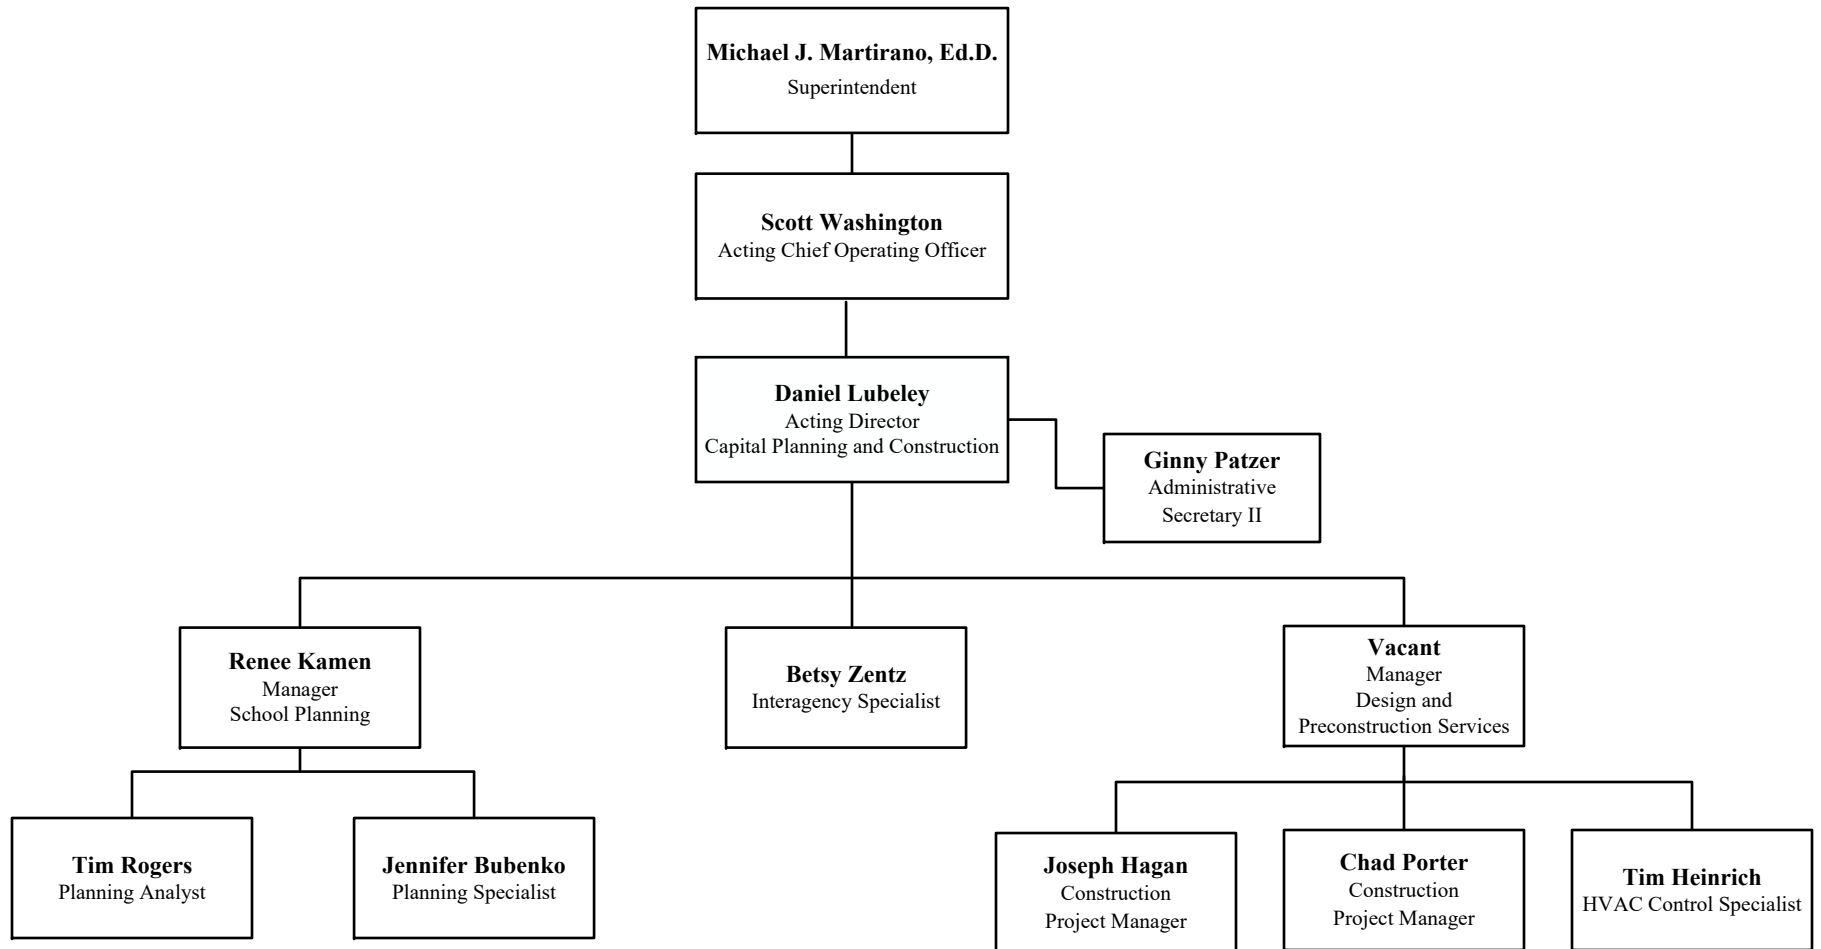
**Michael J. Martirano, Ed.D.**
Superintendent

**Scott Washington**
Acting Chief Operating Officer

**Daniel Lubeley**
Acting Director
Capital Planning and Construction

**Ginny Patzer**
Administrative
Secretary II

**Renee Kamen**
Manager
School Planning

**Betsy Zentz**
Interagency Specialist

**Vacant**
Manager
Design and
Preconstruction Services

**Tim Rogers**
Planning Analyst

**Jennifer Bubenko**
Planning Specialist

**Joseph Hagan**
Construction
Project Manager

**Chad Porter**
Construction
Project Manager

**Tim Heinrich**
HVAC Control Specialist